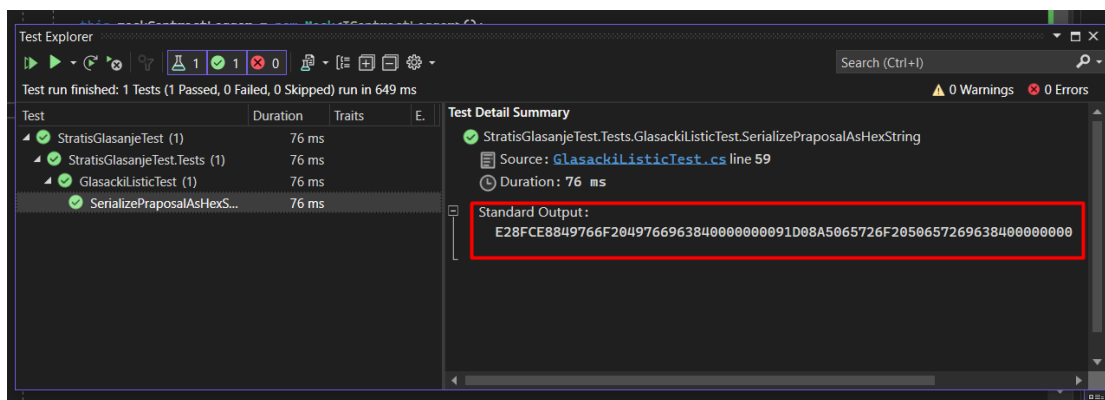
Test Explorer

1 1 0

Search (Ctrl+I)

Test run finished: 1 Tests (1 Passed, 0 Failed, 0 Skipped) run in 649 ms

0 Warnings 0 Errors

| Test | Duration | Traits | E. |
|---|---|---|---|
| StratisGlasanjeTest (1) | 76 ms | | |
| StratisGlasanjeTest.Tests (1) | 76 ms | | |
| GlasackiListicTest (1) | 76 ms | | |
| SerializePraposalAsHexS... | 76 ms | | |

Test Detail Summary

StratisGlasanjeTest.Tests.GlasackiListicTest.SerializePraposalAsHexString

Source: GlasackiListicTest.cs line 59

Duration: 76 ms

Standard Output:
E28FCE8849766F204976696384000000091D08A5065726F20506572696384000000000